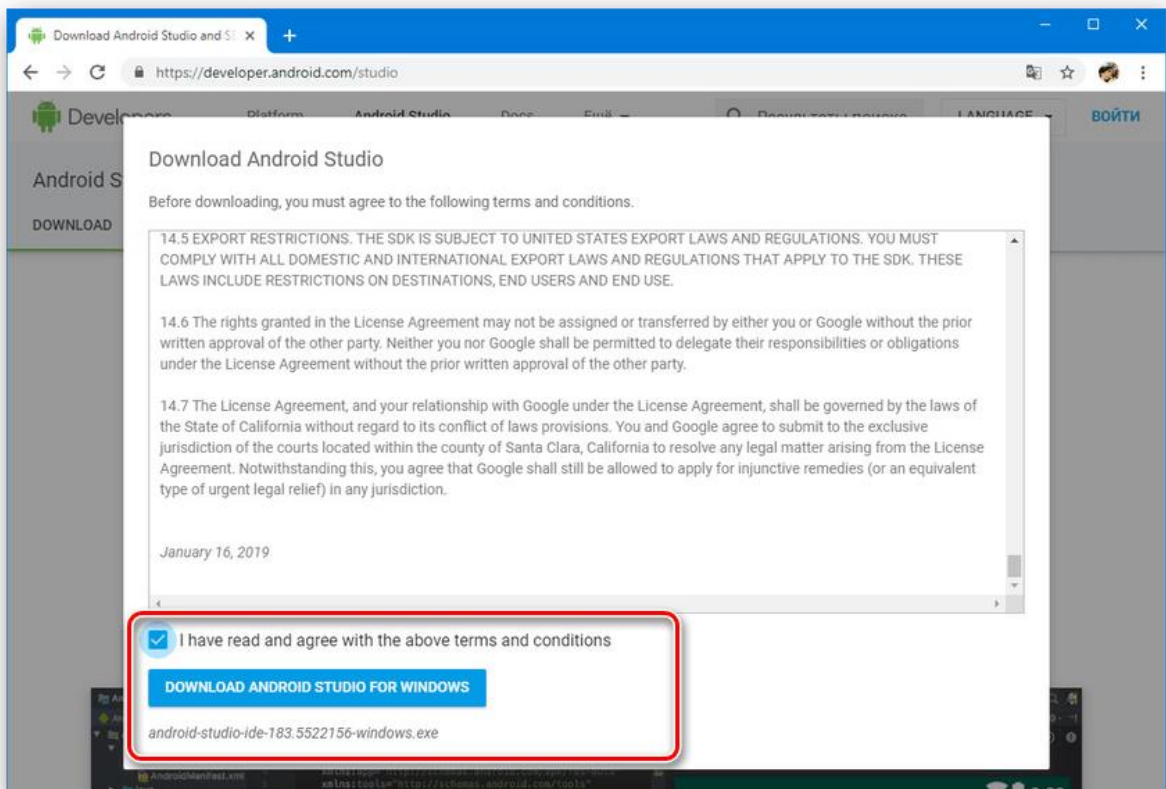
Download Android Studio and S ×

https://developer.android.com/studio

Developers Platform Android Studio Docs Ещё

LANGUAGE ВОЙТИ

Android S

DOWNLOAD

Download Android Studio

Before downloading, you must agree to the following terms and conditions.

14.5 EXPORT RESTRICTIONS. THE SDK IS SUBJECT TO UNITED STATES EXPORT LAWS AND REGULATIONS. YOU MUST COMPLY WITH ALL DOMESTIC AND INTERNATIONAL EXPORT LAWS AND REGULATIONS THAT APPLY TO THE SDK. THESE LAWS INCLUDE RESTRICTIONS ON DESTINATIONS, END USERS AND END USE.

14.6 The rights granted in the License Agreement may not be assigned or transferred by either you or Google without the prior written approval of the other party. Neither you nor Google shall be permitted to delegate their responsibilities or obligations under the License Agreement without the prior written approval of the other party.

14.7 The License Agreement, and your relationship with Google under the License Agreement, shall be governed by the laws of the State of California without regard to its conflict of laws provisions. You and Google agree to submit to the exclusive jurisdiction of the courts located within the county of Santa Clara, California to resolve any legal matter arising from the License Agreement. Notwithstanding this, you agree that Google shall still be allowed to apply for injunctive remedies (or an equivalent type of urgent legal relief) in any jurisdiction.

January 16, 2019

I have read and agree with the above terms and conditions

DOWNLOAD ANDROID STUDIO FOR WINDOWS

android-studio-ide-183.5522156-windows.exe

AndroidManifest.xml
xmlns:tools="http://schemas.android.com/tools"